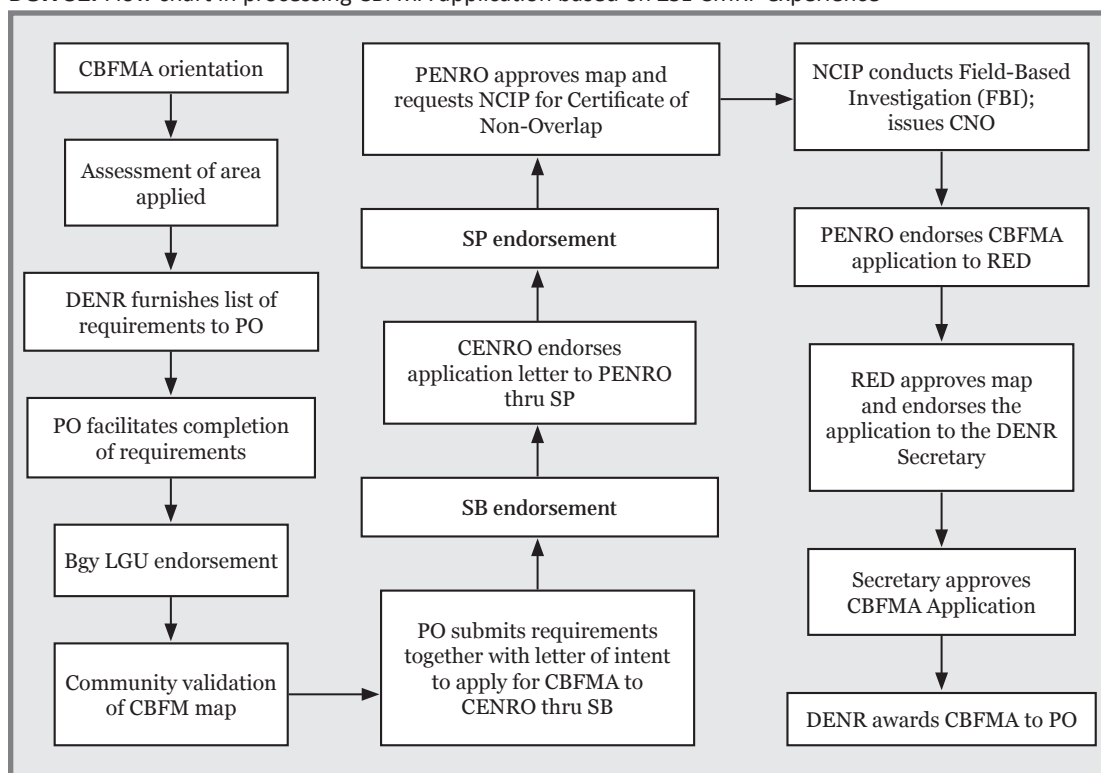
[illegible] Flow chart in processing CBFMA application based on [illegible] experience

CBFMA orientation

Assessment of area applied

DENR furnishes list of requirements to PO

PO facilitates completion of requirements

Bgy LGU endorsement

Community validation of CBFM map

PO submits requirements together with letter of intent to apply for CBFMA to CENRO thru SB

SB endorsement

CENRO endorses application letter to PENRO thru SP

SP endorsement

PENRO approves map and requests NCIP for Certificate of Non-Overlap

NCIP conducts Field-Based Investigation (FBI); issues CNO

PENRO endorses CBFMA application to RED

RED approves map and endorses the application to the DENR Secretary

Secretary approves CBFMA Application

DENR awards CBFMA to PO